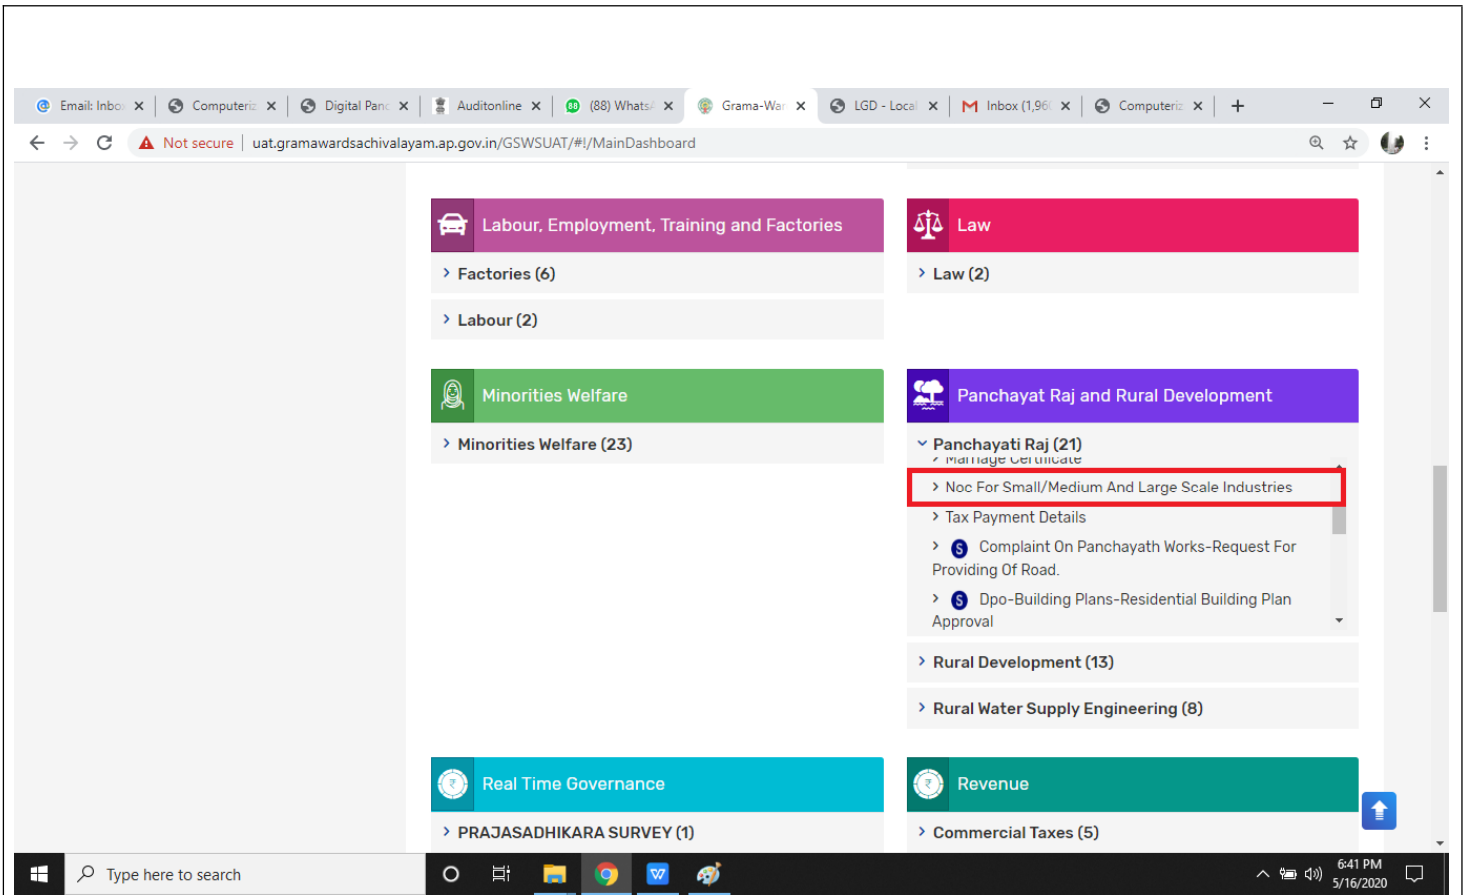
Email: Inbox
Computeriz
Digital Panc
Auditonline
(88) WhatsA
Grama-War
LGD - Local
Inbox (1,96
Computeriz

Not secure | uat.gramawardsachivalayam.ap.gov.in/GSWSUAT/#!/MainDashboard

Labour, Employment, Training and Factories
Factories (6)
Labour (2)

Law
Law (2)

Minorities Welfare
Minorities Welfare (23)

Panchayat Raj and Rural Development
Panchayati Raj (21)
Marriage Certificate
Noc For Small/Medium And Large Scale Industries
Tax Payment Details
Complaint On Panchayath Works-Request For Providing Of Road.
Dpo-Building Plans-Residential Building Plan Approval
Rural Development (13)
Rural Water Supply Engineering (8)

Real Time Governance
PRAJASADHIKARA SURVEY (1)

Revenue
Commercial Taxes (5)

Type here to search
6:41 PM
5/16/2020